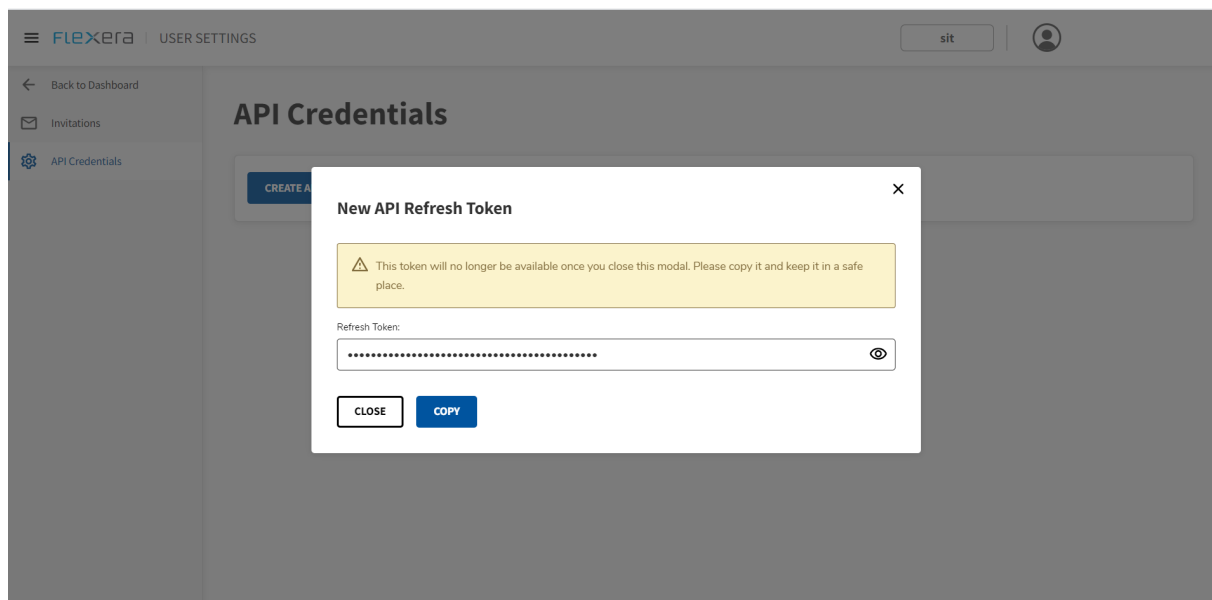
FLEXERA | USER SETTINGS

sit

Back to Dashboard

Invitations

API Credentials

API Credentials

CREATE A

New API Refresh Token

×

This token will no longer be available once you close this modal. Please copy it and keep it in a safe place.

Refresh Token:

••••••••••••••••••••••••••••••••••••••••••

CLOSE

COPY